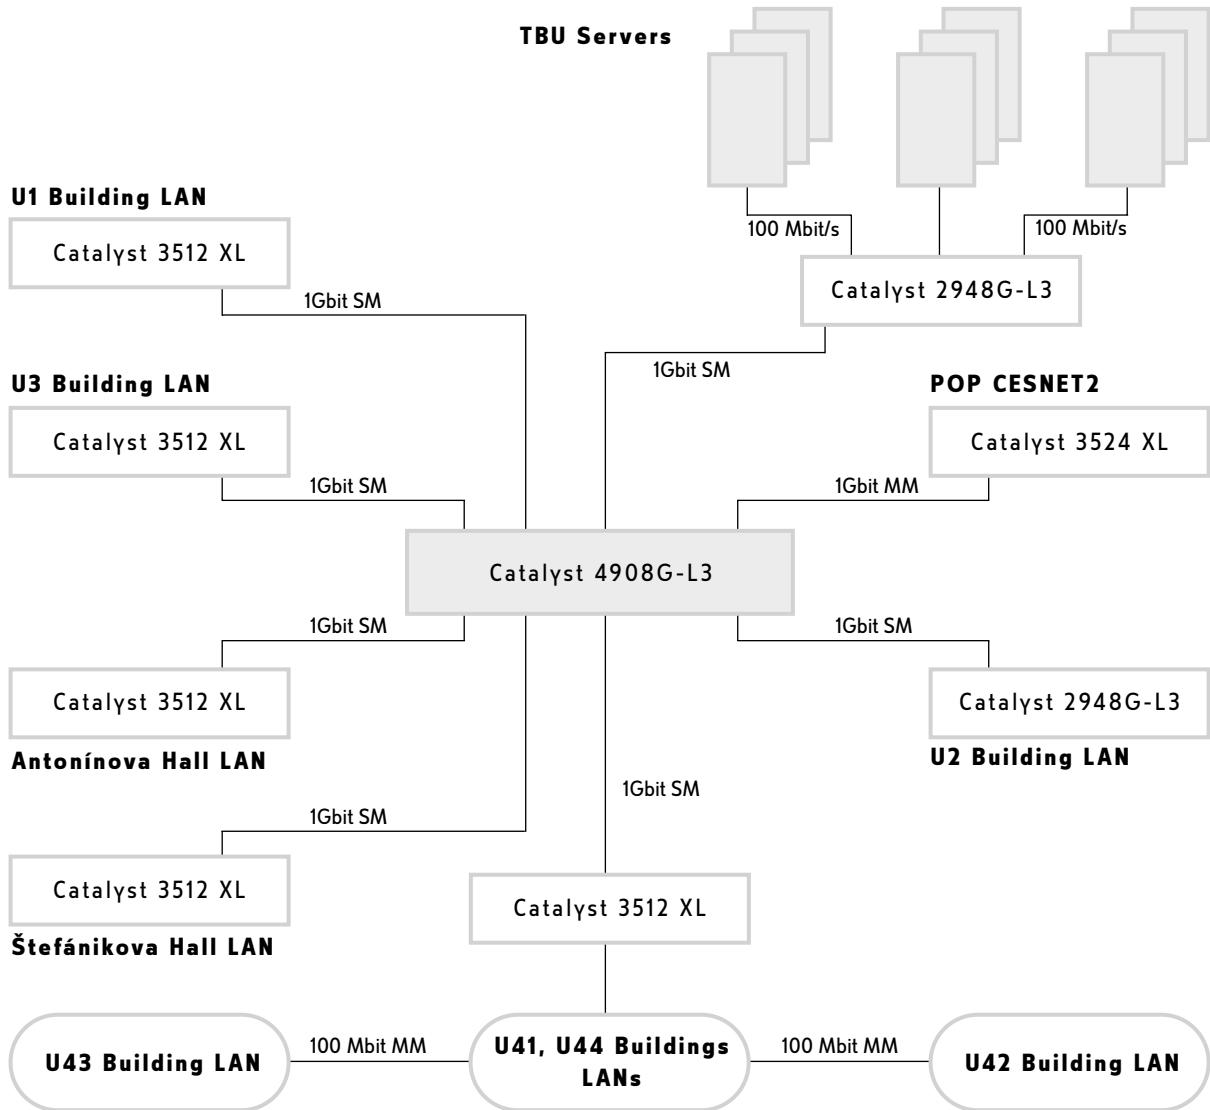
TBU Servers

U1 Building LAN

Catalyst 3512 XL

1Gbit SM

100 Mbit/s

100 Mbit/s

Catalyst 2948G-L3

1Gbit SM

U3 Building LAN

Catalyst 3512 XL

1Gbit SM

POP CESNET2

Catalyst 3524 XL

1Gbit MM

Catalyst 4908G-L3

1Gbit SM

1Gbit SM

Catalyst 3512 XL

Antonínova Hall LAN

Catalyst 2948G-L3

U2 Building LAN

1Gbit SM

1Gbit SM

Catalyst 3512 XL

Štefánikova Hall LAN

Catalyst 3512 XL

U43 Building LAN

100 Mbit MM

U41, U44 Buildings LANs

100 Mbit MM

U42 Building LAN